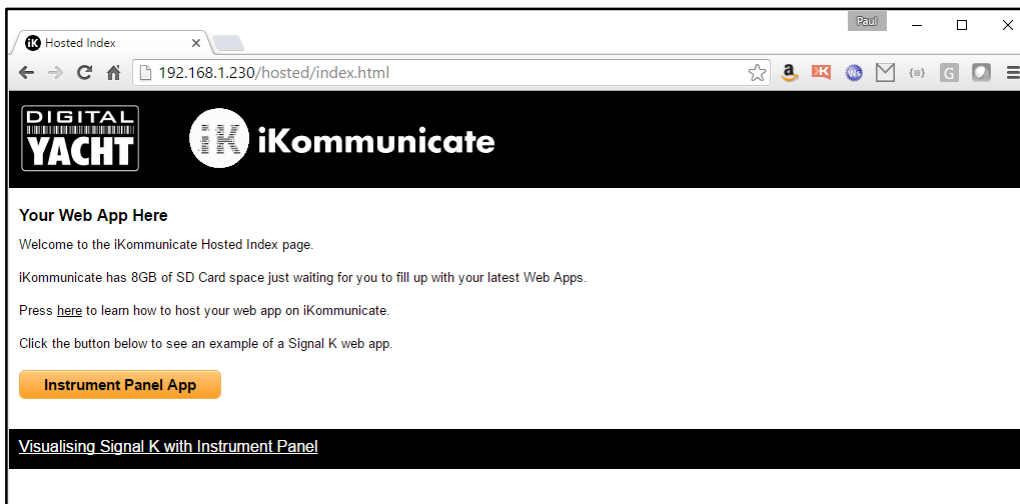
Paul

Hosted Index

192.168.1.230/hosted/index.html

DIGITAL YACHT

iK iKommunicate

Your Web App Here

Welcome to the iKommunicate Hosted Index page.

iKommunicate has 8GB of SD Card space just waiting for you to fill up with your latest Web Apps.

Press here to learn how to host your web app on iKommunicate.

Click the button below to see an example of a Signal K web app.

Instrument Panel App

Visualising Signal K with Instrument Panel